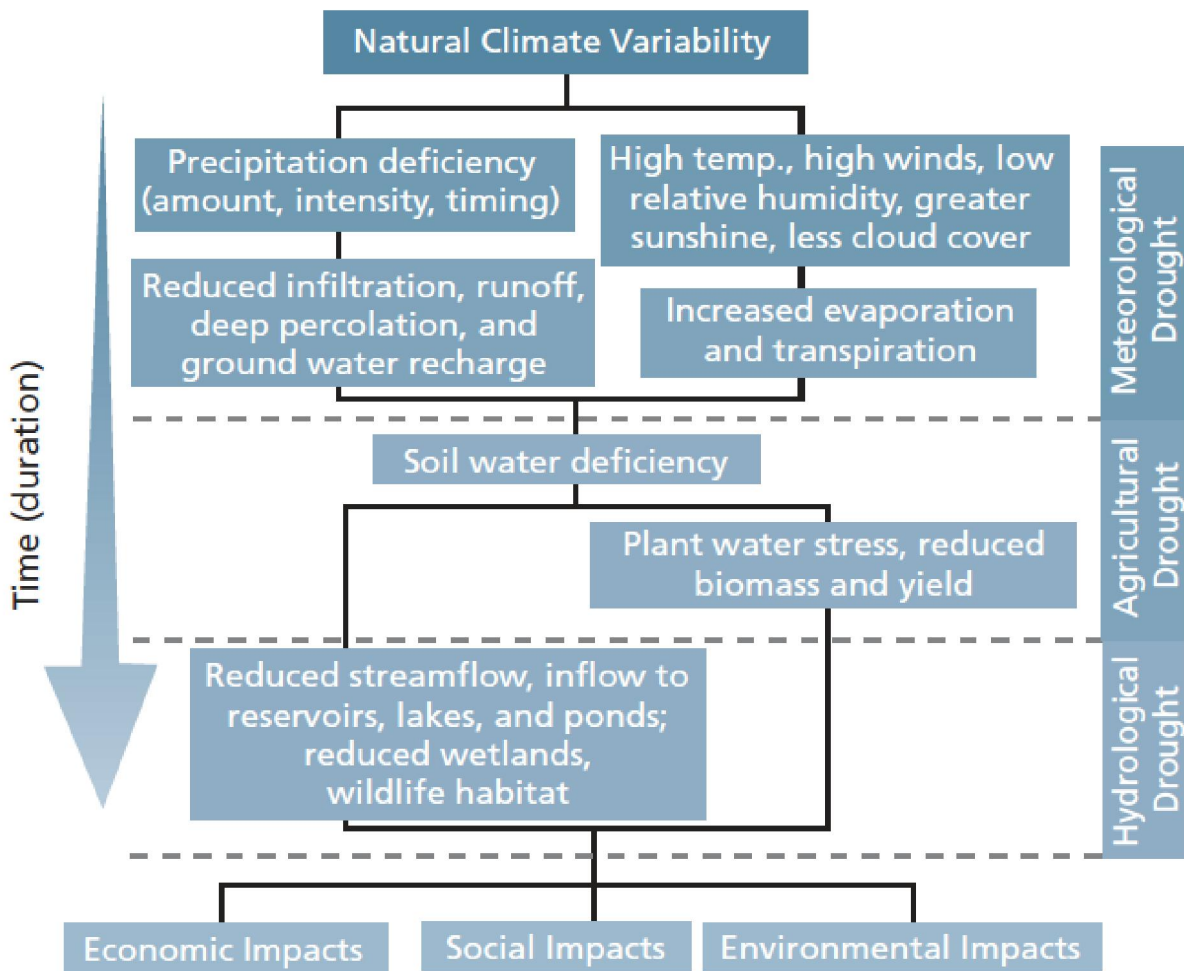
Natural Climate Variability

Time (duration)

Precipitation deficiency (amount, intensity, timing)

High temp., high winds, low relative humidity, greater sunshine, less cloud cover

Reduced infiltration, runoff, deep percolation, and ground water recharge

Increased evaporation and transpiration

Meteorological Drought

Soil water deficiency

Plant water stress, reduced biomass and yield

Agricultural Drought

Reduced streamflow, inflow to reservoirs, lakes, and ponds; reduced wetlands, wildlife habitat

Hydrological Drought

Economic Impacts

Social Impacts

Environmental Impacts